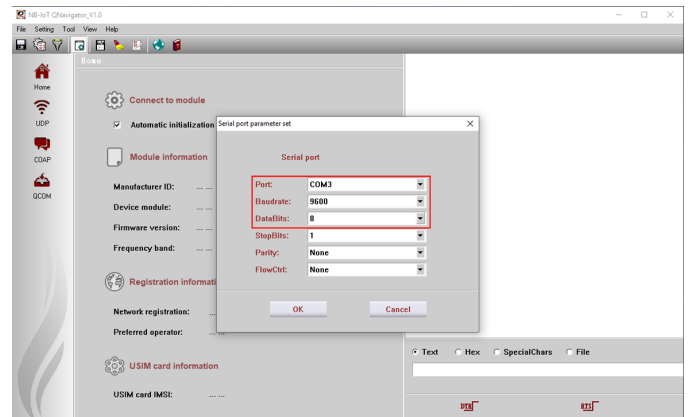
NB-IoT QNavigator_V1.0

File Setting Tool View Help

Home

UDP

COAP

QCOM

Home

Connect to module

Automatic initialization

Module information

Manufacturer ID: ... ...

Device module: ... ...

Firmware version: ... ...

Frequency band: ... ...

Registration informati

Network registration:

Preferred operator:

USIM card information

USIM card IMSI: ... ...

Serial port parameter set

Serial port

Port: COM3

Baudrate: 9600

DataBits: 8

StopBits: 1

Parity: None

FlowCtrl: None

OK

Cancel

Text Hex SpecialChars File

DTR

RTS